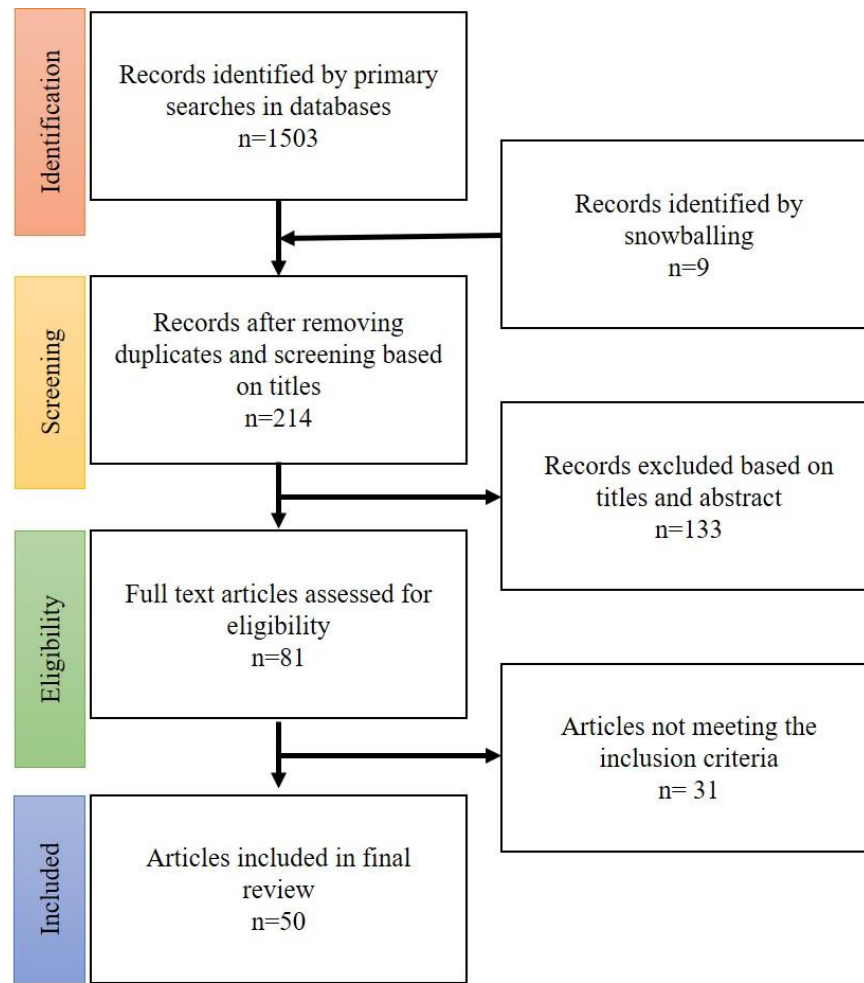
Identification

Records identified by primary searches in databases
n=1503

Records identified by snowballing
n=9

Screening

Records after removing duplicates and screening based on titles
n=214

Records excluded based on titles and abstract
n=133

Eligibility

Full text articles assessed for eligibility
n=81

Articles not meeting the inclusion criteria
n= 31

Included

Articles included in final review
n=50